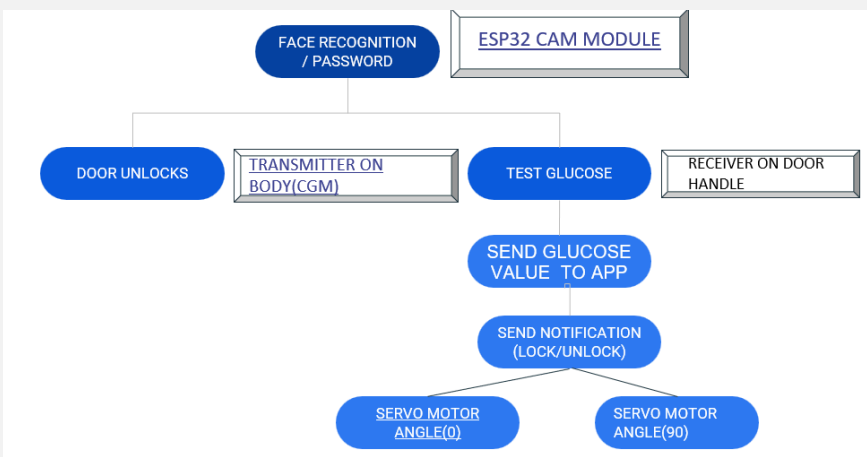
FACE RECOGNITION / PASSWORD

ESP32 CAM MODULE

DOOR UNLOCKS

TRANSMITTER ON BODY(CGM)

TEST GLUCOSE

RECEIVER ON DOOR HANDLE

SEND GLUCOSE VALUE TO APP

SEND NOTIFICATION (LOCK/UNLOCK)

SERVO MOTOR ANGLE(0)

SERVO MOTOR ANGLE(90)